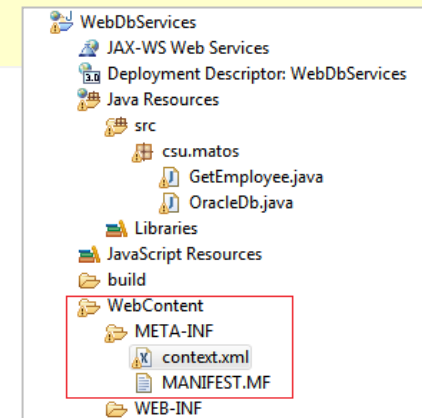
WebDbServices
JAX-WS Web Services
Deployment Descriptor: WebDbServices
Java Resources
src
csu.matos
GetEmployee.java
OracleDb.java
Libraries
JavaScript Resources
build
WebContent
META-INF
context.xml
MANIFEST.MF
WEB-INF